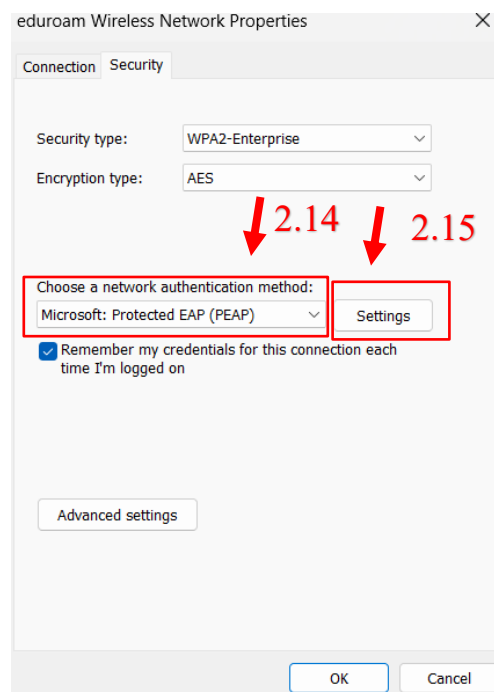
eduroam Wireless Network Properties ×

Connection Security

Security type: WPA2-Enterprise

Encryption type: AES

2.14

2.15

Choose a network authentication method:

Microsoft: Protected EAP (PEAP)

Settings

Remember my credentials for this connection each time I'm logged on

Advanced settings

OK Cancel